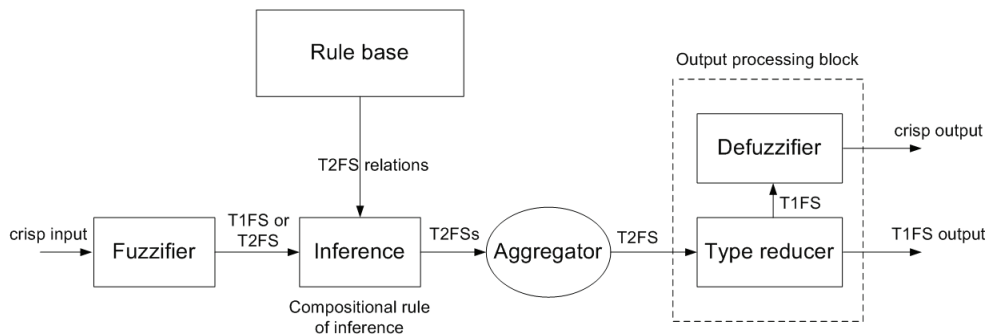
Rule base

Output processing block

T2FS relations

Defuzzifier

crisp output

T1FS

crisp input

Fuzzifier

T1FS or T2FS

Inference

T2FSs

Aggregator

T2FS

Type reducer

T1FS output

Compositional rule of inference